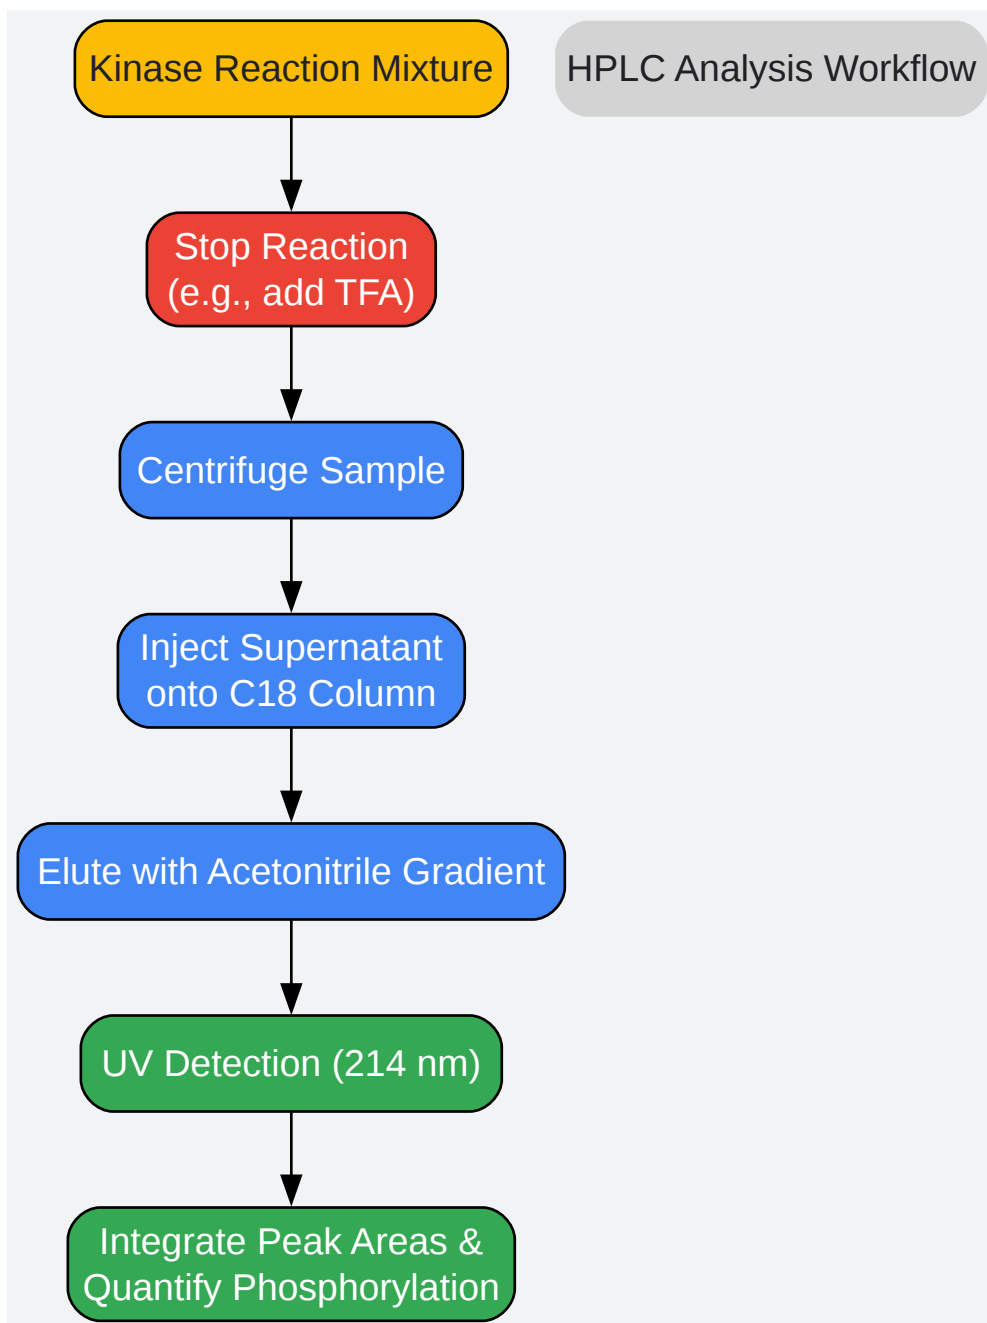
Kinase Reaction Mixture

HPLC Analysis Workflow

Stop Reaction
(e.g., add TFA)

Centrifuge Sample

Inject Supernatant
onto C18 Column

Elute with Acetonitrile Gradient

UV Detection (214 nm)

Integrate Peak Areas &
Quantify Phosphorylation